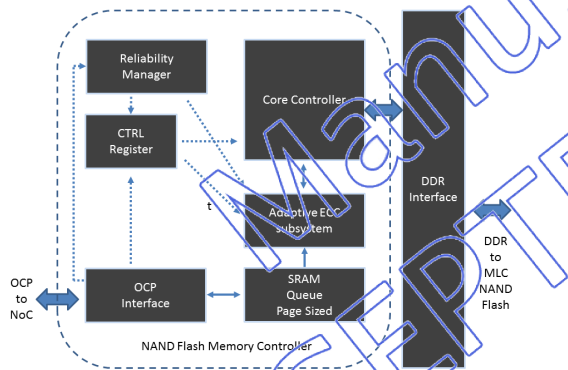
Reliability Manager

Core Controller

CTRL Register

Adaptive ECC subsystem

DDR Interface

DDR to MLC NAND Flash

OCP to NoC

OCP Interface

SRAM Queue Page Sized

NAND Flash Memory Controller

Accepted Manuscript